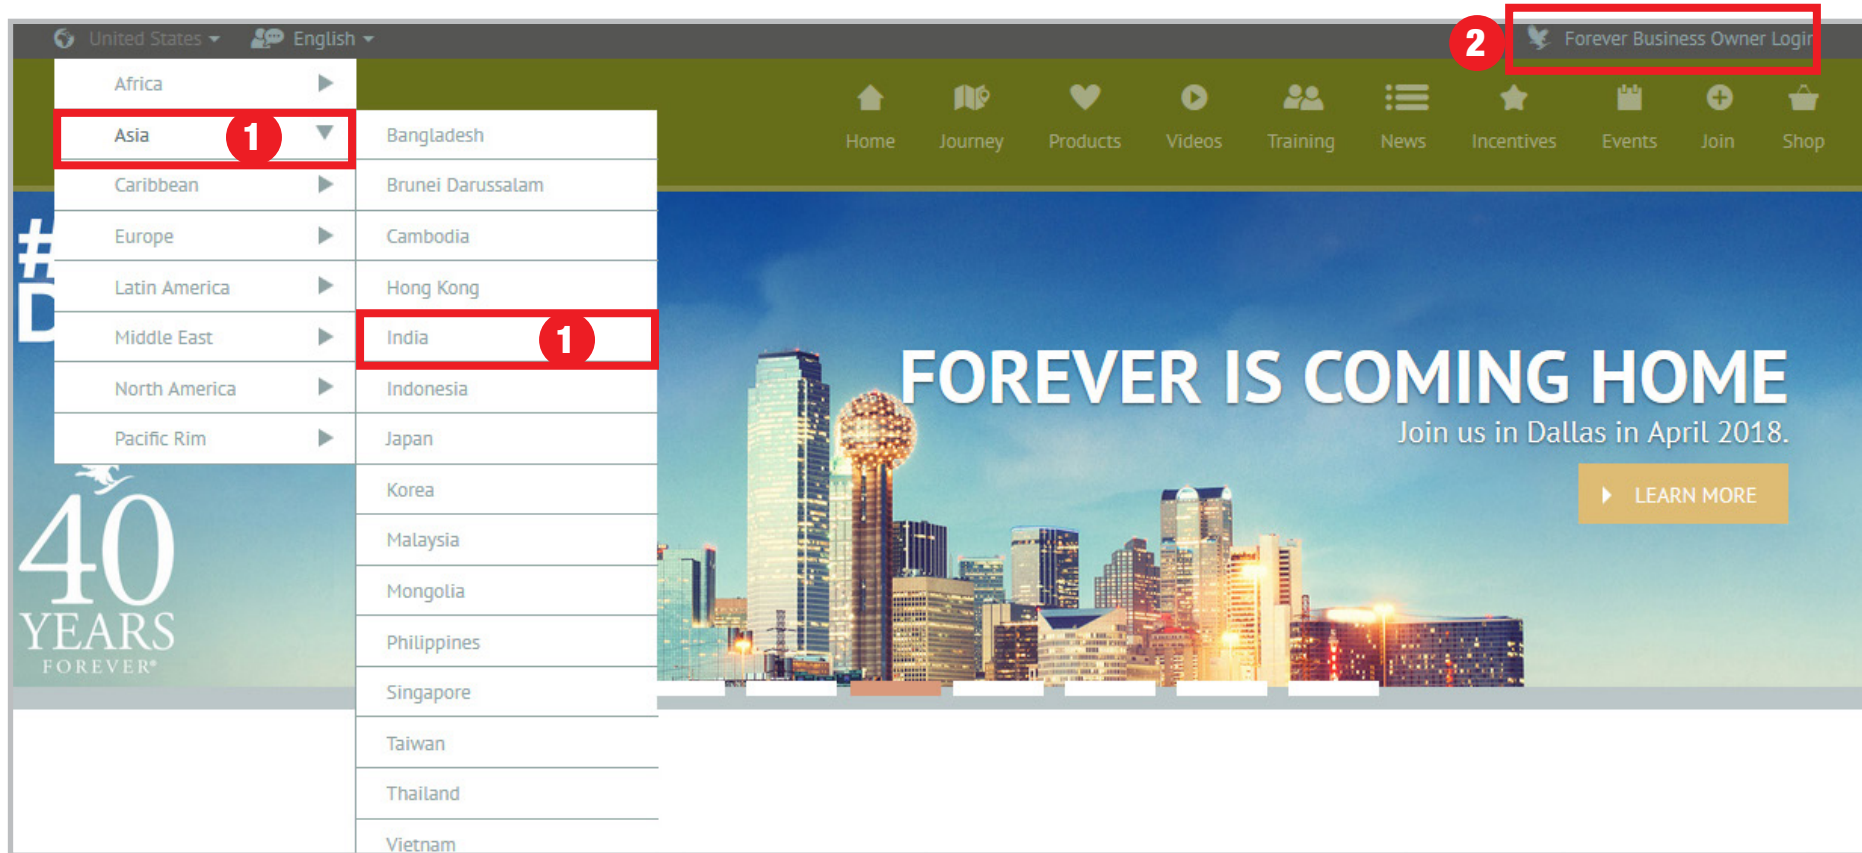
United States English

2 Forever Business Owner Login

Africa
Asia 1
Caribbean
Europe
Latin America
Middle East
North America
Pacific Rim

Bangladesh
Brunei Darussalam
Cambodia
Hong Kong
India 1
Indonesia
Japan
Korea
Malaysia
Mongolia
Philippines
Singapore
Taiwan
Thailand
Vietnam

Home Journey Products Videos Training News Incentives Events Join Shop

FOREVER IS COMING HOME
Join us in Dallas in April 2018.
LEARN MORE

40 YEARS FOREVER®